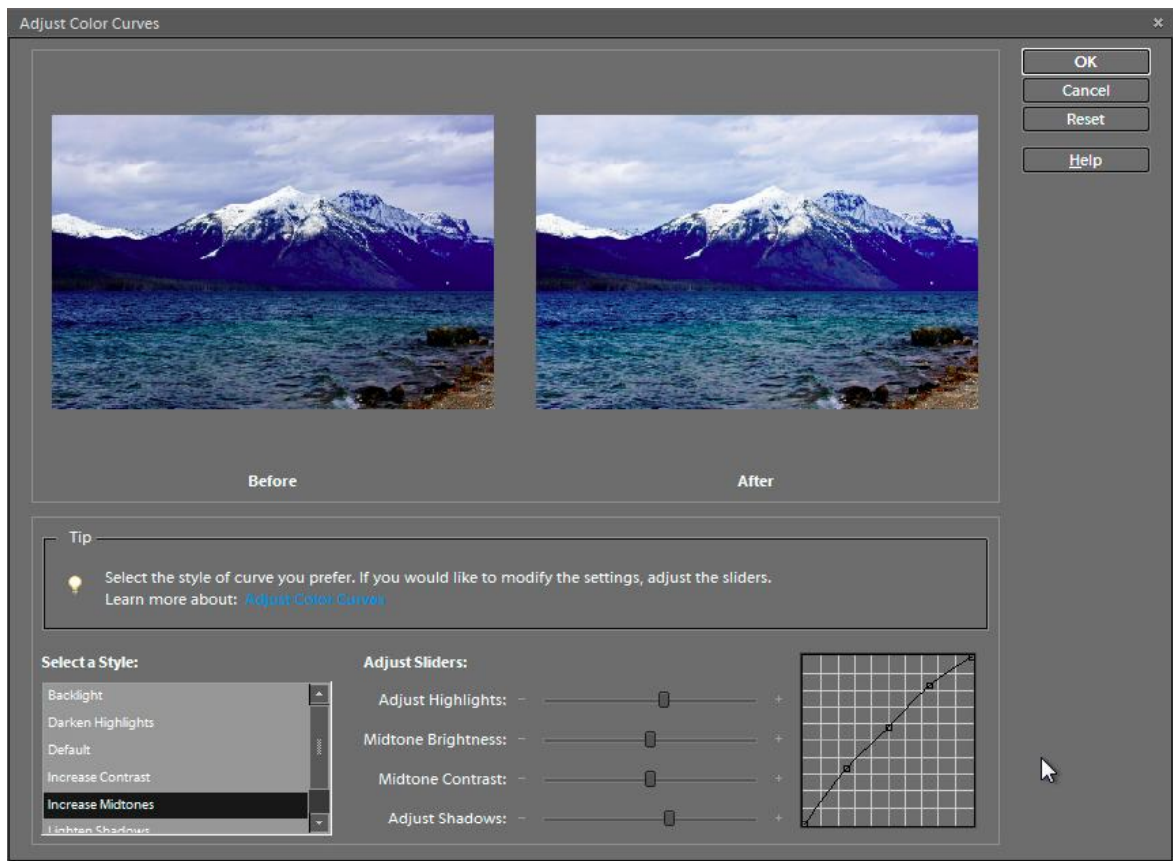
Adjust Color Curves

OK
Cancel
Reset
Help

Before

After

Tip

Select the style of curve you prefer. If you would like to modify the settings, adjust the sliders.
Learn more about: Adjust Color Curves

Select a Style:

Backlight
Darken Highlights
Default
Increase Contrast
Increase Midtones
Lighten Shadows

Adjust Sliders:

Adjust Highlights: − +
Midtone Brightness: − +
Midtone Contrast: − +
Adjust Shadows: − +